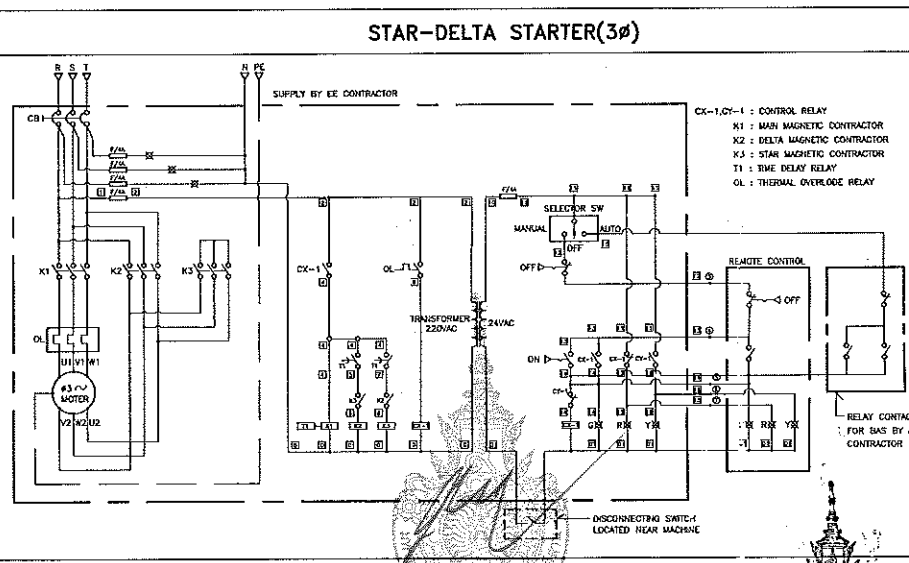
STAR-DELTA STARTER(3ø)

R S T

N PE

SUPPLY BY EE CONTRACTOR

CB1

CX-1,CY-1 : CONTROL RELAY
X1 : MAIN MAGNETIC CONTRACTOR
X2 : DELTA MAGNETIC CONTRACTOR
X3 : STAR MAGNETIC CONTRACTOR
T1 : TIME DELAY RELAY
OL : THERMAL OVERLODE RELAY

SELECTOR SW
MANUAL
AUTO
OFF
OFF

K1 K2 K3

CX-1

OL

TRANSFORMER 220VAC

24VAC

REMOTE CONTROL

OFF

ON

OL

U1 V1 W1

#3 ~ MOTER

V2 W2 U2

GX RX YX

RX YX

RELAY CONTAC FOR BAS BY CONTRACTOR

DISCONNECTING SWITCH LOCATED NEAR MACHINE